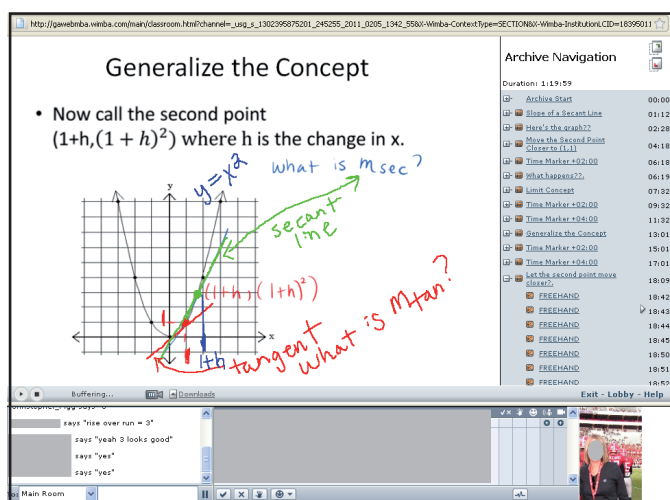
http://gawebmba.wimba.com/main/classroom.html?channel=_usg_s_1302395875201_245255_2011_0205_1342_55&X-Wimba-ContextType=SECTION&X-Wimba-InstitutionLCID=18395011

Generalize the Concept

• Now call the second point $(1+h,(1+h)^2)$ where h is the change in x.

$y=x^2$

what is $m_{sec}$?

secant line

$(1+h, (1+h)^2)$

y

x

1

1+h

tangent

what is $m_{tan}$?

Archive Navigation

Duration: 1:19:59

| | |
|---|---|
| Archive Start | 00:00 |
| Slope of a Secant Line | 01:12 |
| Here's the graph?? | 02:28 |
| Move the Second Point Closer to (1,1) | 04:18 |
| Time Marker +02:00 | 06:18 |
| What happens??. | 06:19 |
| Limit Concept | 07:32 |
| Time Marker +02:00 | 09:32 |
| Time Marker +04:00 | 11:32 |
| Generalize the Concept | 13:01 |
| Time Marker +02:00 | 15:01 |
| Time Marker +04:00 | 17:01 |
| Let the second point move closer?. | 18:09 |
| FREEHAND | 18:42 |
| FREEHAND | 18:43 |
| FREEHAND | 18:44 |
| FREEHAND | 18:45 |
| FREEHAND | 18:50 |
| FREEHAND | 18:51 |
| FREEHAND | 18:52 |

Buffering...

Downloads

Exit - Lobby - Help

says "rise over run = 3"

says "yeah 3 looks good"

says "yes"

says "yes"

Main Room